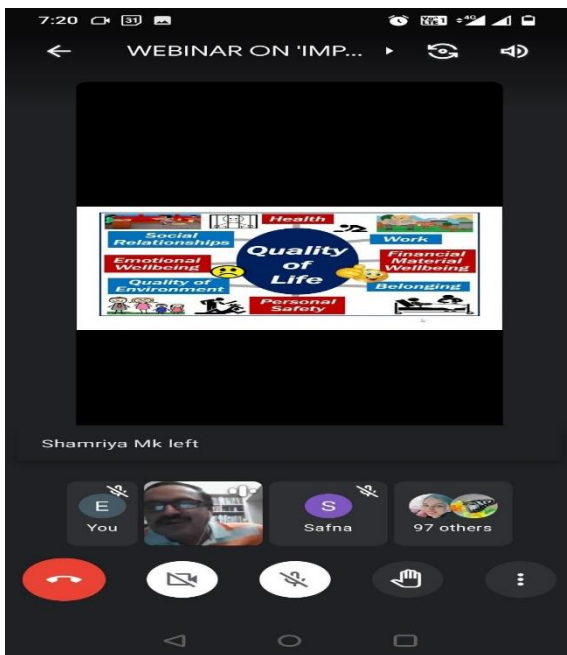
7:20 31

WEBINAR ON 'IMP...

Health
Social Relationships
Work
Quality of Life
Emotional Wellbeing
Financial Material Wellbeing
Quality of Environment
Belonging
Personal Safety

Shamriya Mk left

E
You

S
Safna

97 others